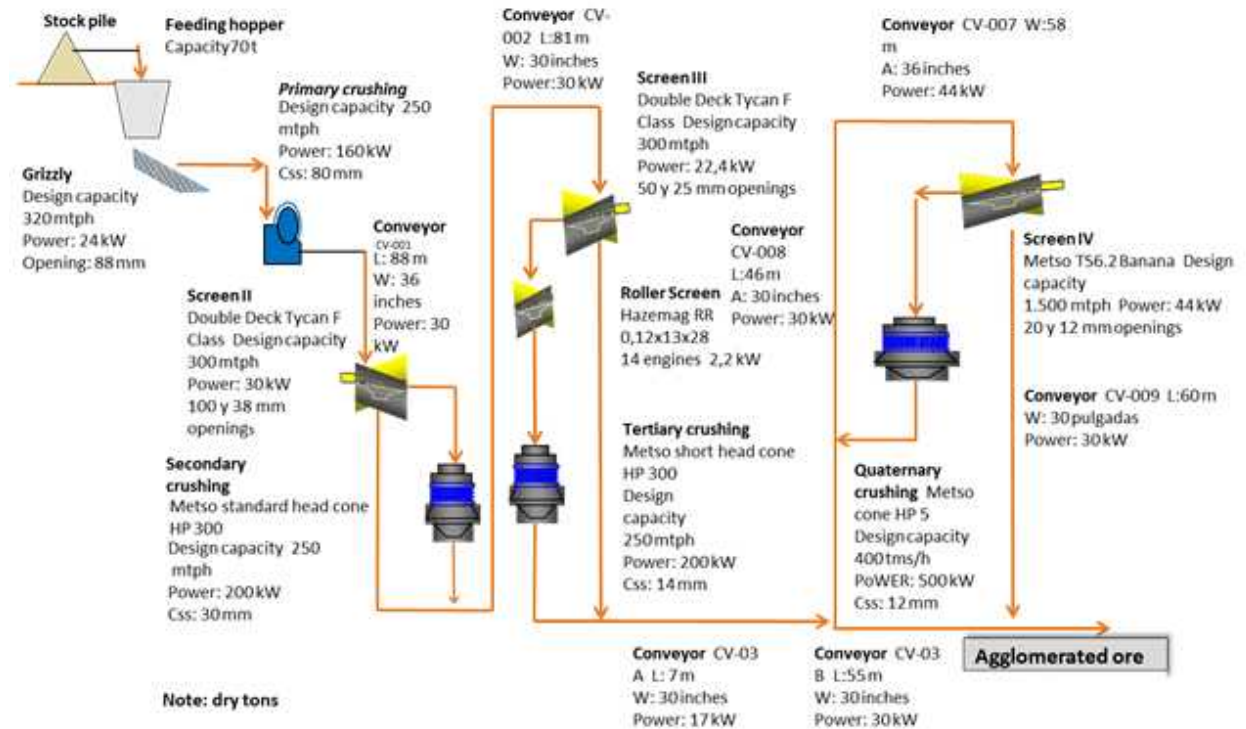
Stock pile

Feeding hopper
Capacity70t

Grizzly
Design capacity 320mtph
Power: 24kW
Opening: 88mm

Primary crushing
Design capacity 250 mtph
Power: 160kW
Css: 80mm

Conveyor
CV-001
L: 88m
W: 36 inches
Power: 30 kW

Screen II
Double Deck Tycan F Class Design capacity 300mtph
Power: 30kW
100 y 38 mm openings

Secondary crushing
Metso standard head cone HP 300
Design capacity 250 mtph
Power: 200kW
Css: 30mm

Conveyor CV-002 L:81m
W: 30inches
Power:30kW

Screen III
Double Deck Tycan F Class Design capacity 300mtph
Power: 22,4kW
50 y 25 mm openings

Roller Screen
Hazemag RR
0,12x13x28
14 engines 2,2 kW

Conveyor
CV-008
L:46m
A: 30inches
Power: 30kW

Tertiary crushing
Metso short head cone HP 300
Design capacity 250mtph
Power: 200kW
Css: 14mm

Conveyor CV-007 W:58 m
A: 36inches
Power: 44kW

Screen IV
Metso TS6.2 Banana Design capacity
1.500 mtph Power: 44kW
20 y 12 mm openings

Conveyor CV-009 L:60m
W: 30pulgadas
Power: 30kW

Quaternary crushing Metso cone HP 5
Design capacity 400tms/h
PoWER: 500kW
Css: 12mm

Agglomerated ore

Note: dry tons

Conveyor CV-03 A L: 7m
W: 30inches
Power: 17kW

Conveyor CV-03 B L:55m
W: 30inches
Power: 30kW